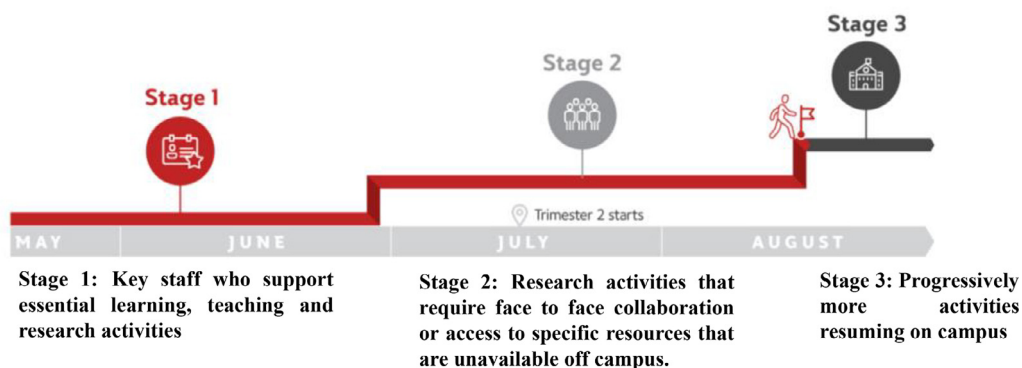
Stage 1

Stage 2

Stage 3

Trimester 2 starts

MAY

JUNE

JULY

AUGUST

Stage 1: Key staff who support essential learning, teaching and research activities

Stage 2: Research activities that require face to face collaboration or access to specific resources that are unavailable off campus.

Stage 3: Progressively more activities resuming on campus